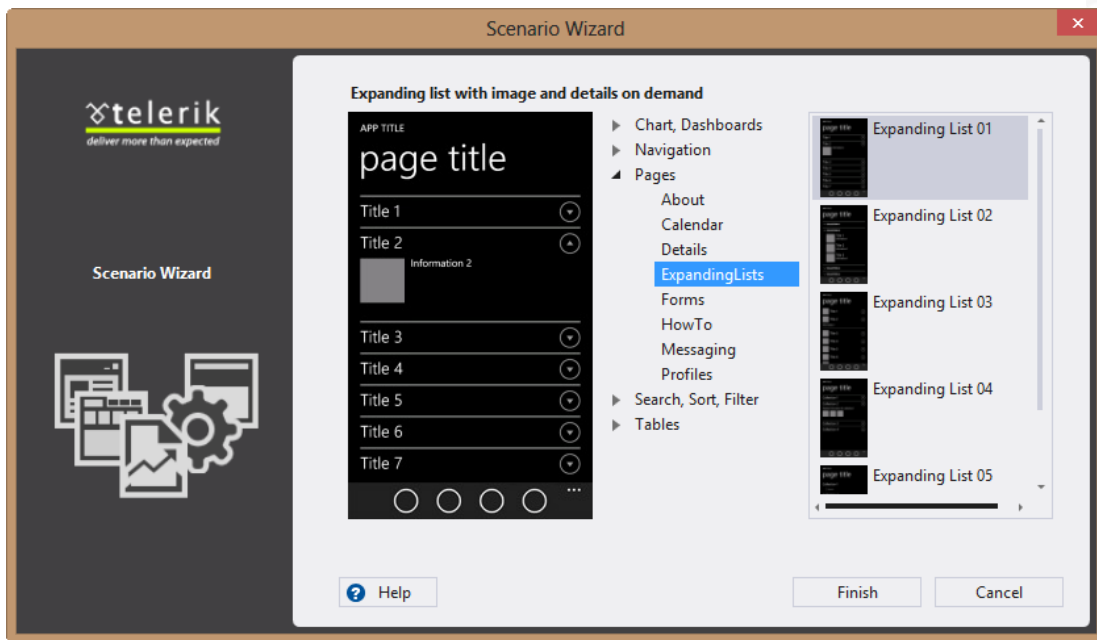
Scenario Wizard

telerik
deliver more than expected

Scenario Wizard

Expanding list with image and details on demand

APP TITLE
page title
Title 1
Title 2
Information 2
Title 3
Title 4
Title 5
Title 6
Title 7

Chart, Dashboards
Navigation
Pages
About
Calendar
Details
ExpandingLists
Forms
HowTo
Messaging
Profiles
Search, Sort, Filter
Tables

Expanding List 01
Expanding List 02
Expanding List 03
Expanding List 04
Expanding List 05

Help
Finish
Cancel